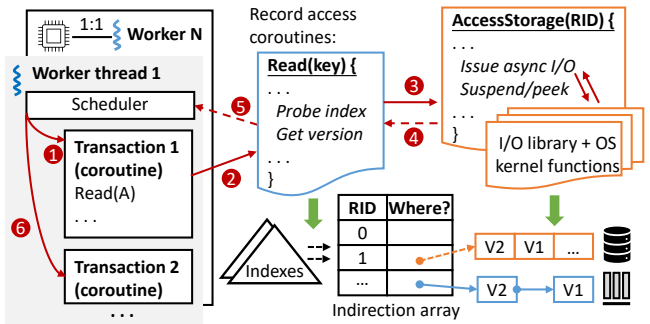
1:1 Worker N

Worker thread 1

Scheduler

1

Transaction 1 (coroutine)
Read(A)
. . .

6

Transaction 2 (coroutine)

. . .

Record access coroutines:

Read(key) {
. . .
Probe index
Get version
. . .
}

2

5

3

4

AccessStorage(RID) {
. . .
Issue async I/O
Suspend/peek
. . .
}

I/O library + OS kernel functions

Indexes

| RID | Where? |
|---|---|
| 0 | |
| 1 | |
| ... | |

Indirection array

V2 | V1 | ...

V2 → V1